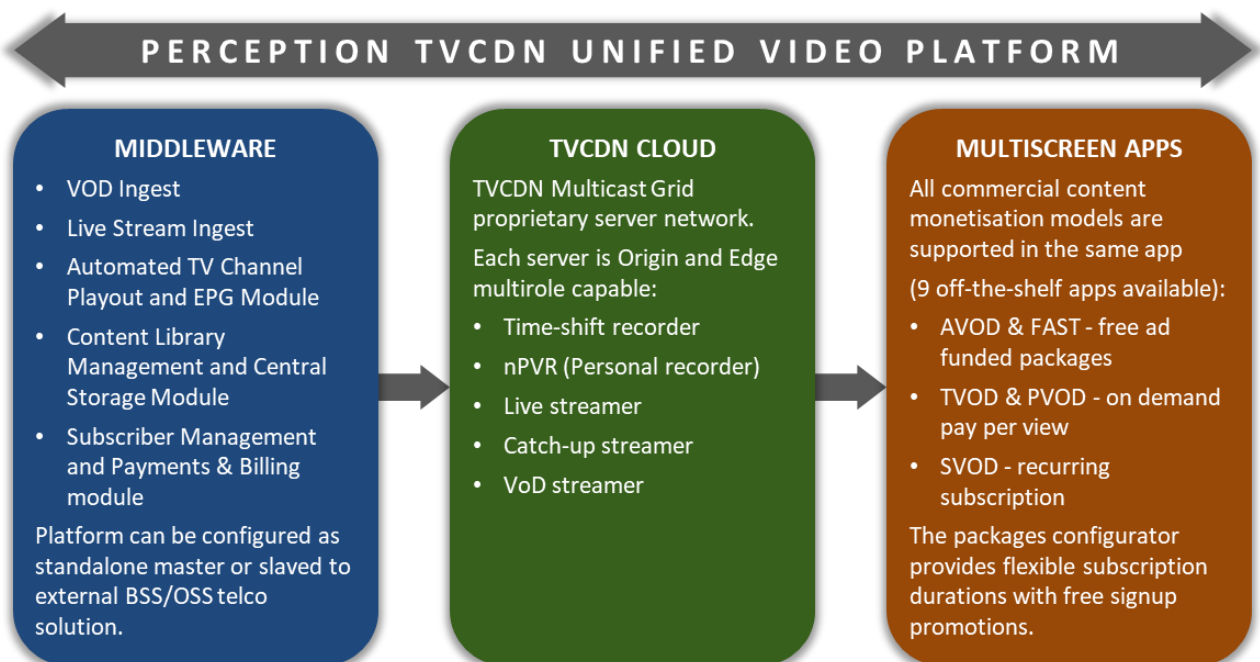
PERCEPTION TVCDN UNIFIED VIDEO PLATFORM

MIDDLEWARE

- VOD Ingest
- Live Stream Ingest
- Automated TV Channel Playout and EPG Module
- Content Library Management and Central Storage Module
- Subscriber Management and Payments & Billing module

Platform can be configured as standalone master or slaved to external BSS/OSS telco solution.

TVCDN CLOUD

TVCDN Multicast Grid proprietary server network.

Each server is Origin and Edge multirole capable:

- Time-shift recorder
- nPVR (Personal recorder)
- Live streamer
- Catch-up streamer
- VoD streamer

MULTISCREEN APPS

All commercial content monetisation models are supported in the same app

(9 off-the-shelf apps available):

- AVOD & FAST - free ad funded packages
- TVOD & PVOD - on demand pay per view
- SVOD - recurring subscription

The packages configurator provides flexible subscription durations with free signup promotions.